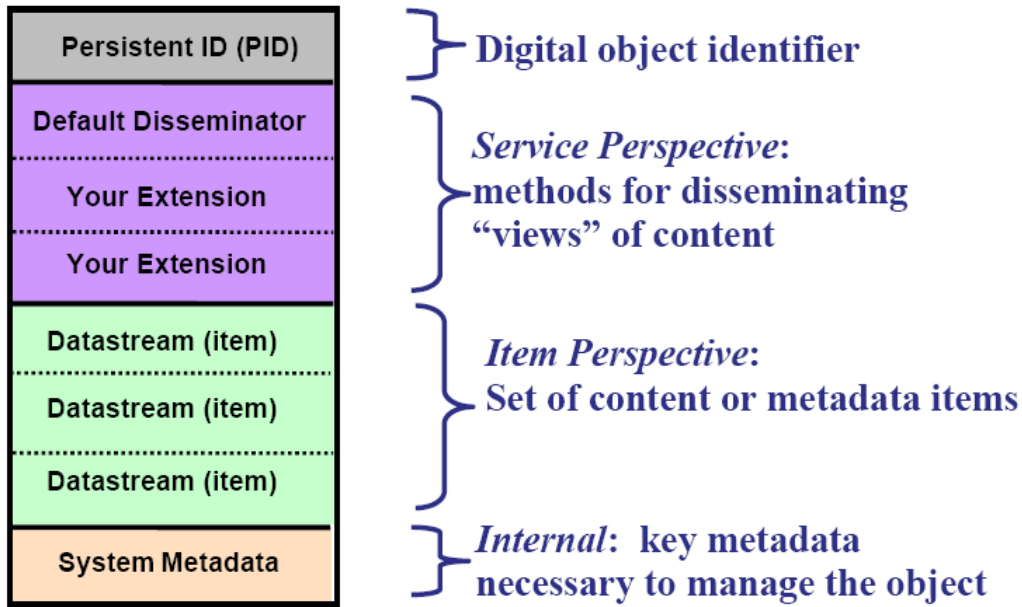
Persistent ID (PID)

Digital object identifier

Default Disseminator

Your Extension

Your Extension

Service Perspective: methods for disseminating "views" of content

Datastream (item)

Datastream (item)

Datastream (item)

Item Perspective: Set of content or metadata items

System Metadata

Internal: key metadata necessary to manage the object